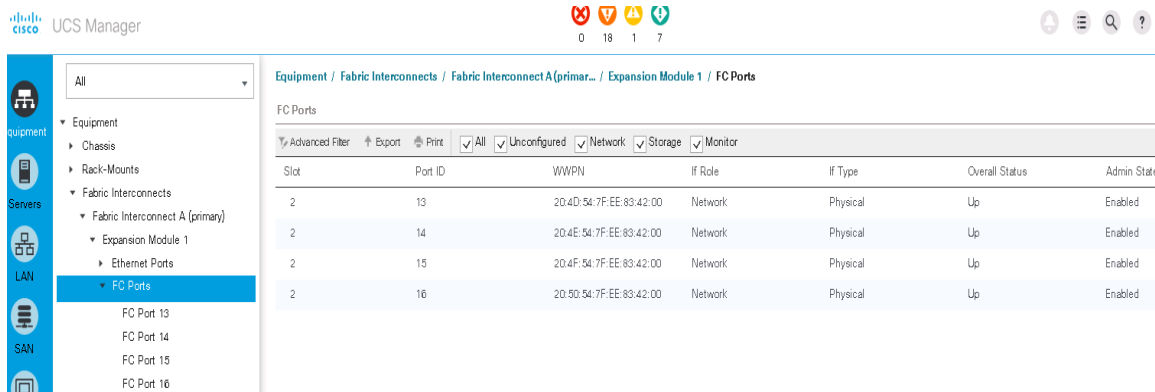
cisco UCS Manager

0 18 1 7

quipment

Servers

LAN

SAN

All

▾ Equipment
▸ Chassis
▸ Rack-Mounts
▾ Fabric Interconnects
▾ Fabric Interconnect A (primary)
▾ Expansion Module 1
▸ Ethernet Ports
▾ FC Ports
FC Port 13
FC Port 14
FC Port 15
FC Port 16

Equipment / Fabric Interconnects / Fabric Interconnect A (primar... / Expansion Module 1 / FC Ports

FC Ports

Advanced Filter Export Print All Unconfigured Network Storage Monitor

| Slot | Port ID | WWPN | If Role | If Type | Overall Status | Admin State |
|---|---|---|---|---|---|---|
| 2 | 13 | 20:4D:54:7F:EE:83:42:00 | Network | Physical | Up | Enabled |
| 2 | 14 | 20:4E:54:7F:EE:83:42:00 | Network | Physical | Up | Enabled |
| 2 | 15 | 20:4F:54:7F:EE:83:42:00 | Network | Physical | Up | Enabled |
| 2 | 16 | 20:50:54:7F:EE:83:42:00 | Network | Physical | Up | Enabled |